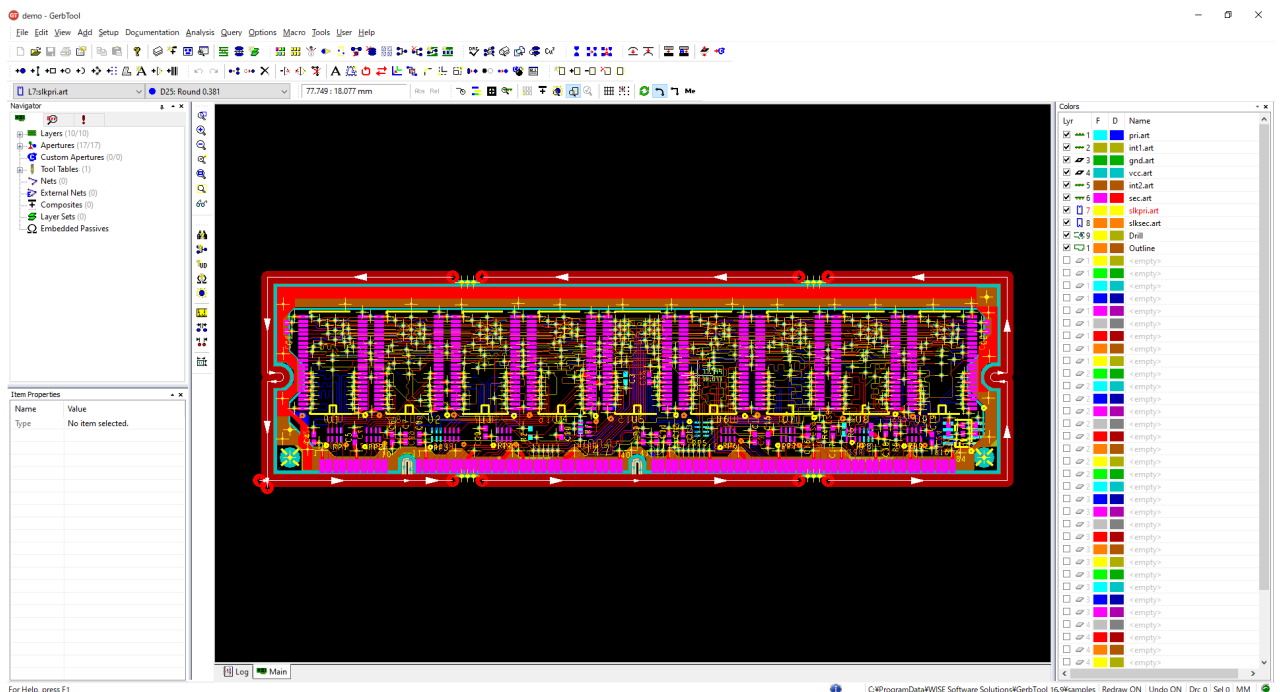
demo - GerbTool

File Edit View Add Setup Documentation Analysis Query Options Macro Tools User Help

L7:slkpri.art
D25: Round 0.381
77.749 : 18.077 mm
Abs Rel

Navigator
Layers (10/10)
Apertures (17/17)
Custom Apertures (0/0)
Tool Tables (1)
Nets (0)
External Nets (0)
Composites (0)
Layer Sets (0)
Embedded Passives

Item Properties
| Name | Value |
|---|---|
| Type | No item selected. |

Colors
| Lyr | F | D | Name |
|---|---|---|---|
| 1 | | | pri.art |
| 2 | | | int1.art |
| 3 | | | gnd.art |
| 4 | | | vcc.art |
| 5 | | | int2.art |
| 6 | | | sec.art |
| 7 | | | slkpri.art |
| 8 | | | slksec.art |
| 9 | | | Drill |
| 1 | | | Outline |
| | | | <empty> |
| | | | <empty> |
| | | | <empty> |
| | | | <empty> |
| | | | <empty> |
| | | | <empty> |
| | | | <empty> |
| | | | <empty> |
| | | | <empty> |
| | | | <empty> |
| | | | <empty> |
| | | | <empty> |
| | | | <empty> |
| | | | <empty> |
| | | | <empty> |
| | | | <empty> |
| | | | <empty> |
| | | | <empty> |
| | | | <empty> |
| | | | <empty> |
| | | | <empty> |
| | | | <empty> |
| | | | <empty> |
| | | | <empty> |
| | | | <empty> |
| | | | <empty> |
| | | | <empty> |
| | | | <empty> |
| | | | <empty> |
| | | | <empty> |
| | | | <empty> |
| | | | <empty> |

Log Main

For Help, press F1
C:¥ProgramData¥WISE Software Solutions¥GerbTool 16.9¥samples Redraw ON Undo ON Drc 0 Sel 0 MM